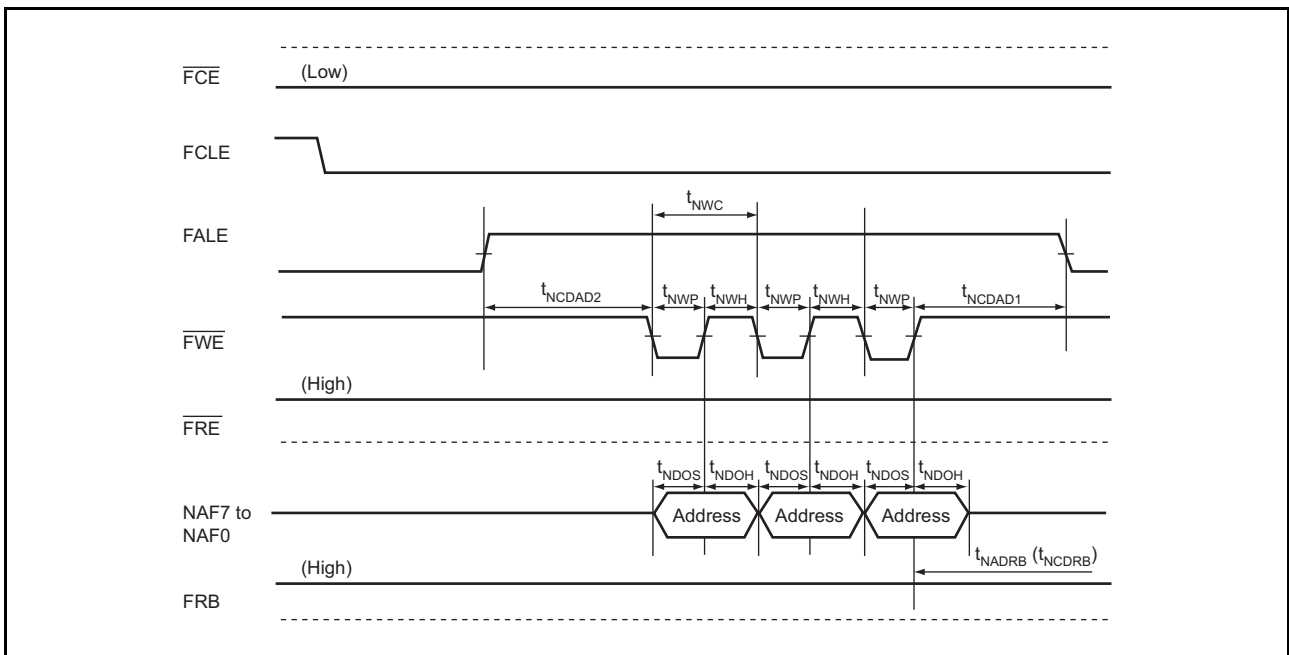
$\overline{FCE}$ (Low)

FCLE

FALE

$t_{NWC}$

$t_{NCDAD2}$ $t_{NWP}$ $t_{NWH}$ $t_{NWP}$ $t_{NWH}$ $t_{NWP}$ $t_{NCDAD1}$

$\overline{FWE}$

(High)

$\overline{FRE}$

$t_{NDOS}$ $t_{NDOH}$ $t_{NDOS}$ $t_{NDOH}$ $t_{NDOS}$ $t_{NDOH}$

NAF7 to NAF0

Address Address Address

$t_{NADRB}$ ($t_{NCDRB}$)

(High)

FRB